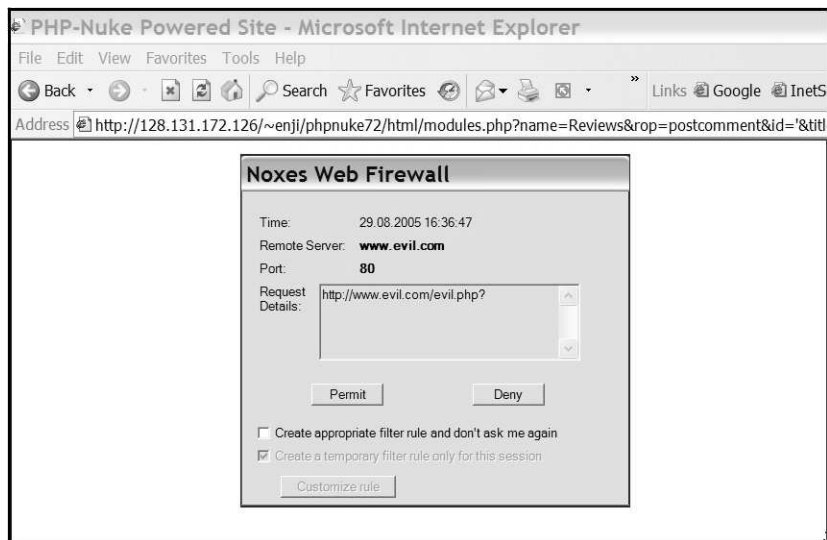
PHP-Nuke Powered Site - Microsoft Internet Explorer

File Edit View Favorites Tools Help

Back · Search Favorites » Links Google InetS

Address http://128.131.172.126/~enji/phpnuke72/html/modules.php?name=Reviews&rop=postcomment&id='&titl

Noxes Web Firewall

Time: 29.08.2005 16:36:47

Remote Server: www.evil.com

Port: 80

Request Details: http://www.evil.com/evil.php?

Permit

Deny

Create appropriate filter rule and don't ask me again

Create a temporary filter rule only for this session

Customize rule